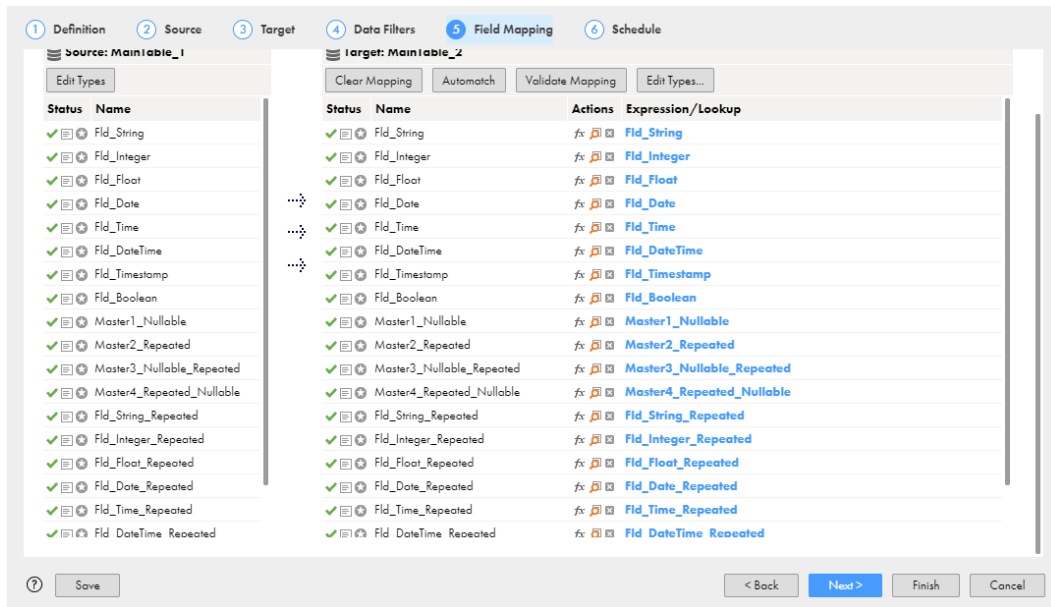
1 Definition 2 Source 3 Target 4 Data Filters 5 Field Mapping 6 Schedule

Source: MainTable_1

Edit Types

| Status | Name |
|---|---|
| | Fld_String |
| | Fld_Integer |
| | Fld_Float |
| | Fld_Date |
| | Fld_Time |
| | Fld_DateTime |
| | Fld_Timestamp |
| | Fld_Boolean |
| | Master1_Nullable |
| | Master2_Repeated |
| | Master3_Nullable_Repeated |
| | Master4_Repeated_Nullable |
| | Fld_String_Repeated |
| | Fld_Integer_Repeated |
| | Fld_Float_Repeated |
| | Fld_Date_Repeated |
| | Fld_Time_Repeated |
| | Fld_DateTime_Repeated |

Target: MainTable_2

Clear Mapping Automatch Validate Mapping Edit Types...

| Status | Name | Actions | Expression/Lookup |
|---|---|---|---|
| | Fld_String | fx | Fld_String |
| | Fld_Integer | fx | Fld_Integer |
| | Fld_Float | fx | Fld_Float |
| | Fld_Date | fx | Fld_Date |
| | Fld_Time | fx | Fld_Time |
| | Fld_DateTime | fx | Fld_DateTime |
| | Fld_Timestamp | fx | Fld_Timestamp |
| | Fld_Boolean | fx | Fld_Boolean |
| | Master1_Nullable | fx | Master1_Nullable |
| | Master2_Repeated | fx | Master2_Repeated |
| | Master3_Nullable_Repeated | fx | Master3_Nullable_Repeated |
| | Master4_Repeated_Nullable | fx | Master4_Repeated_Nullable |
| | Fld_String_Repeated | fx | Fld_String_Repeated |
| | Fld_Integer_Repeated | fx | Fld_Integer_Repeated |
| | Fld_Float_Repeated | fx | Fld_Float_Repeated |
| | Fld_Date_Repeated | fx | Fld_Date_Repeated |
| | Fld_Time_Repeated | fx | Fld_Time_Repeated |
| | Fld_DateTime_Repeated | fx | Fld_DateTime_Repeated |

? Save

< Back Next > Finish Cancel